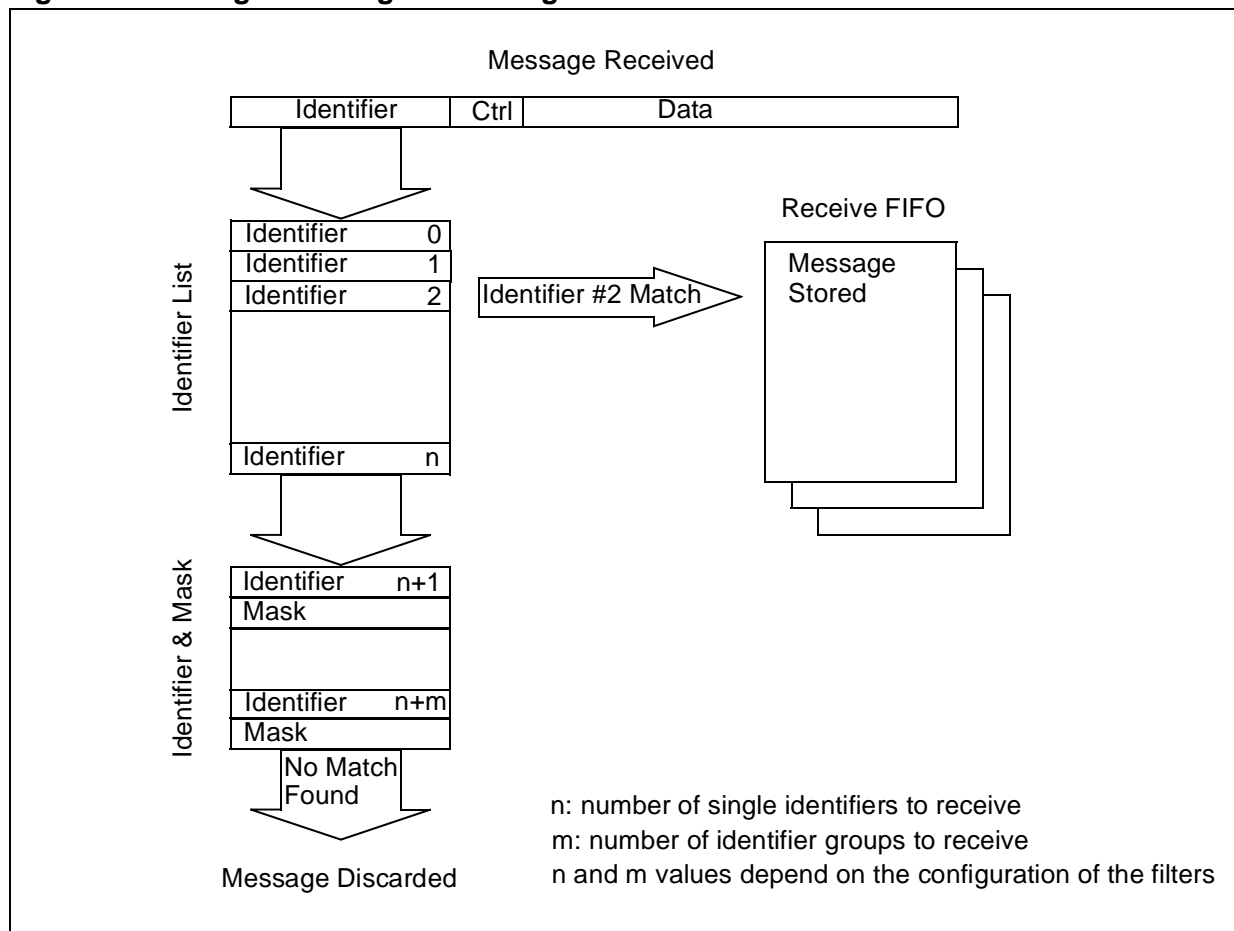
Message Received

Identifier Ctrl Data

Receive FIFO

Identifier List

Identifier 0
Identifier 1
Identifier 2

Identifier #2 Match

Message Stored

Identifier n

Identifier & Mask

Identifier n+1
Mask

Identifier n+m
Mask

No Match Found

Message Discarded

n: number of single identifiers to receive
m: number of identifier groups to receive
n and m values depend on the configuration of the filters